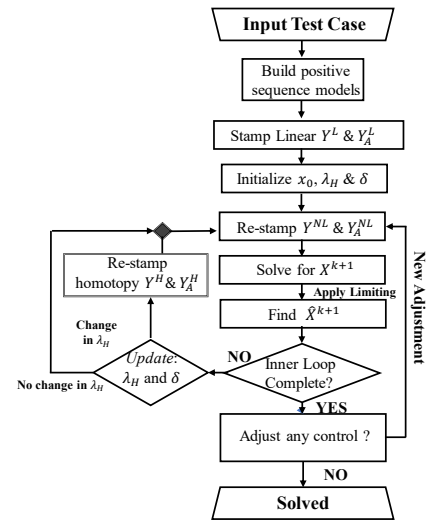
Input Test Case

Build positive sequence models

Stamp Linear $Y^L$ & $Y_A^L$

Initialize $x_0$, $\lambda_H$ & $\delta$

Re-stamp $Y^{NL}$ & $Y_A^{NL}$

Re-stamp homotopy $Y^H$ & $Y_A^H$

Solve for $X^{k+1}$

Apply Limiting

Find $\hat{X}^{k+1}$

Change in $\lambda_H$

Update: $\lambda_H$ and $\delta$

NO

Inner Loop Complete?

No change in $\lambda_H$

YES

Adjust any control ?

New Adjustment

NO

Solved